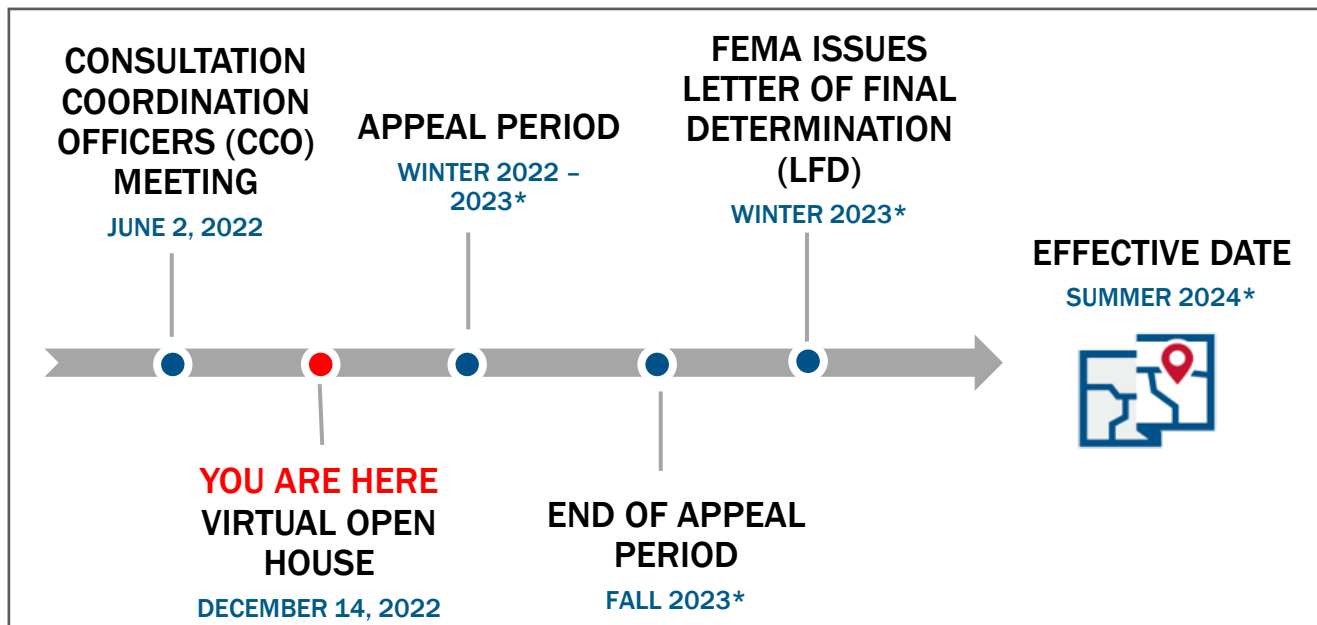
CONSULTATION COORDINATION OFFICERS (CCO) MEETING
JUNE 2, 2022

APPEAL PERIOD
WINTER 2022 – 2023*

FEMA ISSUES LETTER OF FINAL DETERMINATION (LFD)
WINTER 2023*

EFFECTIVE DATE
SUMMER 2024*

YOU ARE HERE
VIRTUAL OPEN HOUSE
DECEMBER 14, 2022

END OF APPEAL PERIOD
FALL 2023*